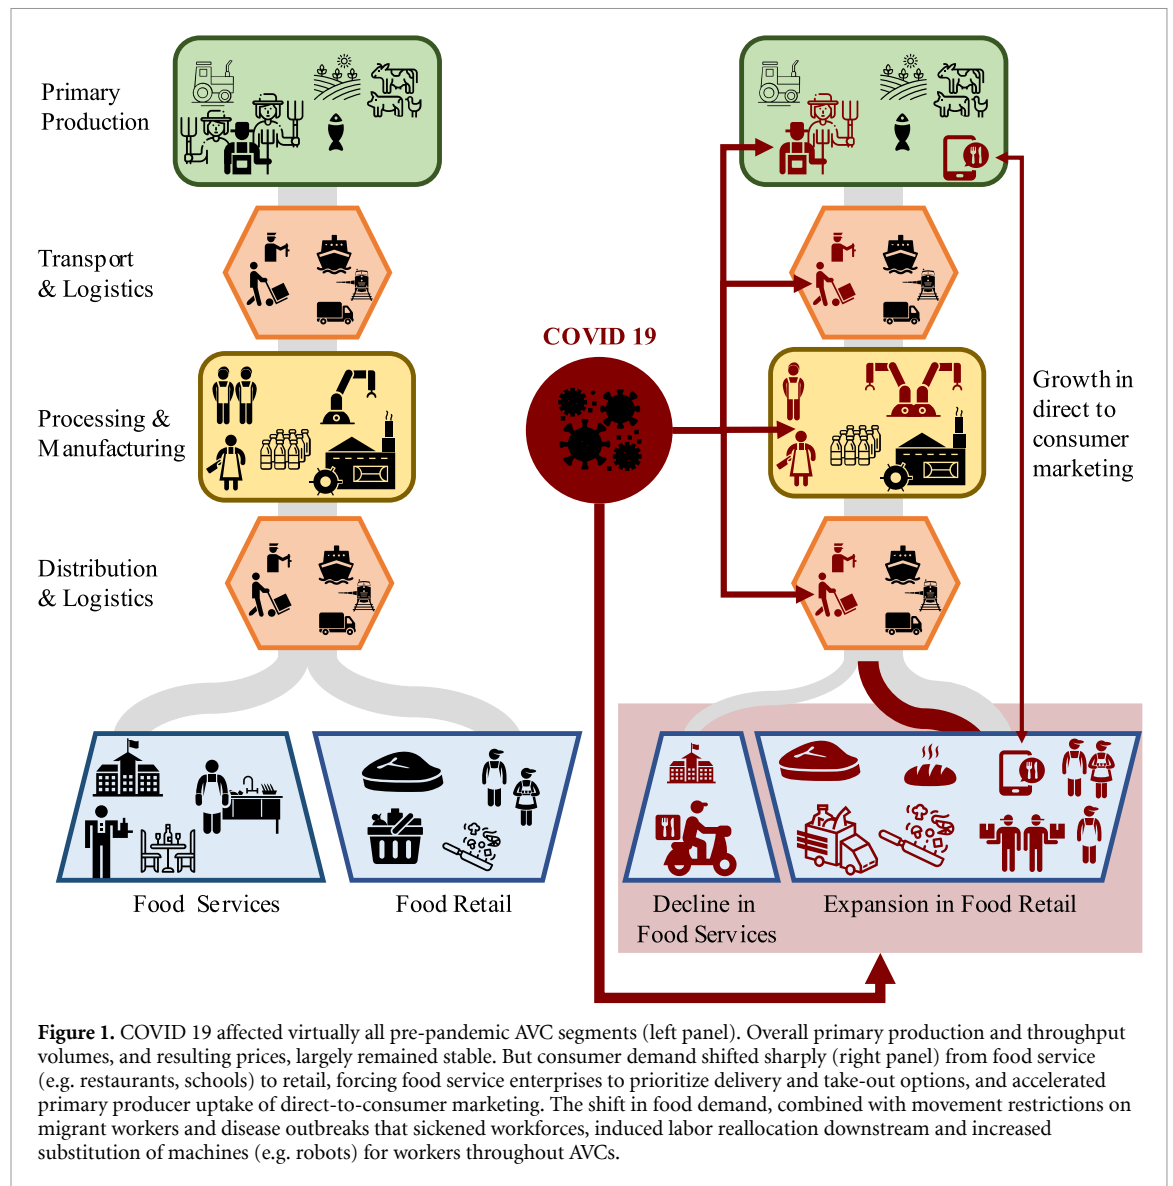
Primary Production

Transport & Logistics

Processing & Manufacturing

Distribution & Logistics

Food Services

Food Retail

COVID 19

Growth in direct to consumer marketing

Decline in Food Services

Expansion in Food Retail

**Figure 1.** COVID 19 affected virtually all pre-pandemic AVC segments (left panel). Overall primary production and throughput volumes, and resulting prices, largely remained stable. But consumer demand shifted sharply (right panel) from food service (e.g. restaurants, schools) to retail, forcing food service enterprises to prioritize delivery and take-out options, and accelerated primary producer uptake of direct-to-consumer marketing. The shift in food demand, combined with movement restrictions on migrant workers and disease outbreaks that sickened workforces, induced labor reallocation downstream and increased substitution of machines (e.g. robots) for workers throughout AVCs.